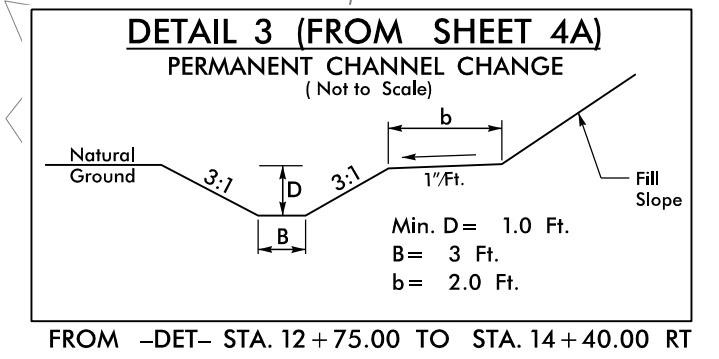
DETAIL 3 (FROM SHEET 4A)

PERMANENT CHANNEL CHANGE

( Not to Scale)

b

Natural Ground

3:1

D

3:1

1"/Ft.

Fill Slope

B

Min. D = 1.0 Ft.

B = 3 Ft.

b = 2.0 Ft.

FROM –DET– STA. 12 + 75.00 TO STA. 14 + 40.00 RT